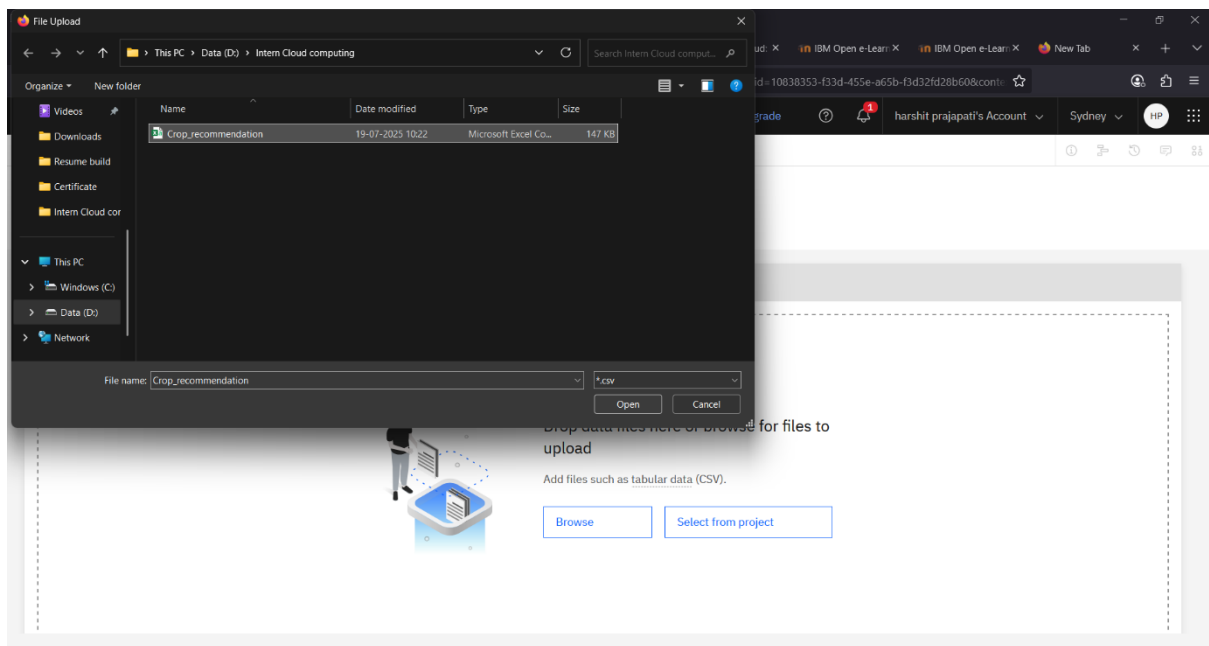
File Upload

This PC > Data (D:) > Intern Cloud computing

Search Intern Cloud comput...

Organize ▾ New folder

Videos
Downloads
Resume build
Certificate
Intern Cloud cor
This PC
Windows (C:)
Data (D:)
Network

| Name | Date modified | Type | Size |
|---|---|---|---|
| Crop_recommendation | 19-07-2025 10:22 | Microsoft Excel Co... | 147 KB |

File name: Crop_recommendation

*.csv

Open Cancel

ud: × IBM Open e-Learn × IBM Open e-Learn × New Tab ×

id=10838353-f33d-455e-a65b-f3d32fd28b60&conte

grade 1 harshit prajapati's Account Sydney HP

Drop data files here or browse for files to upload

Add files such as tabular data (CSV).

Browse Select from project